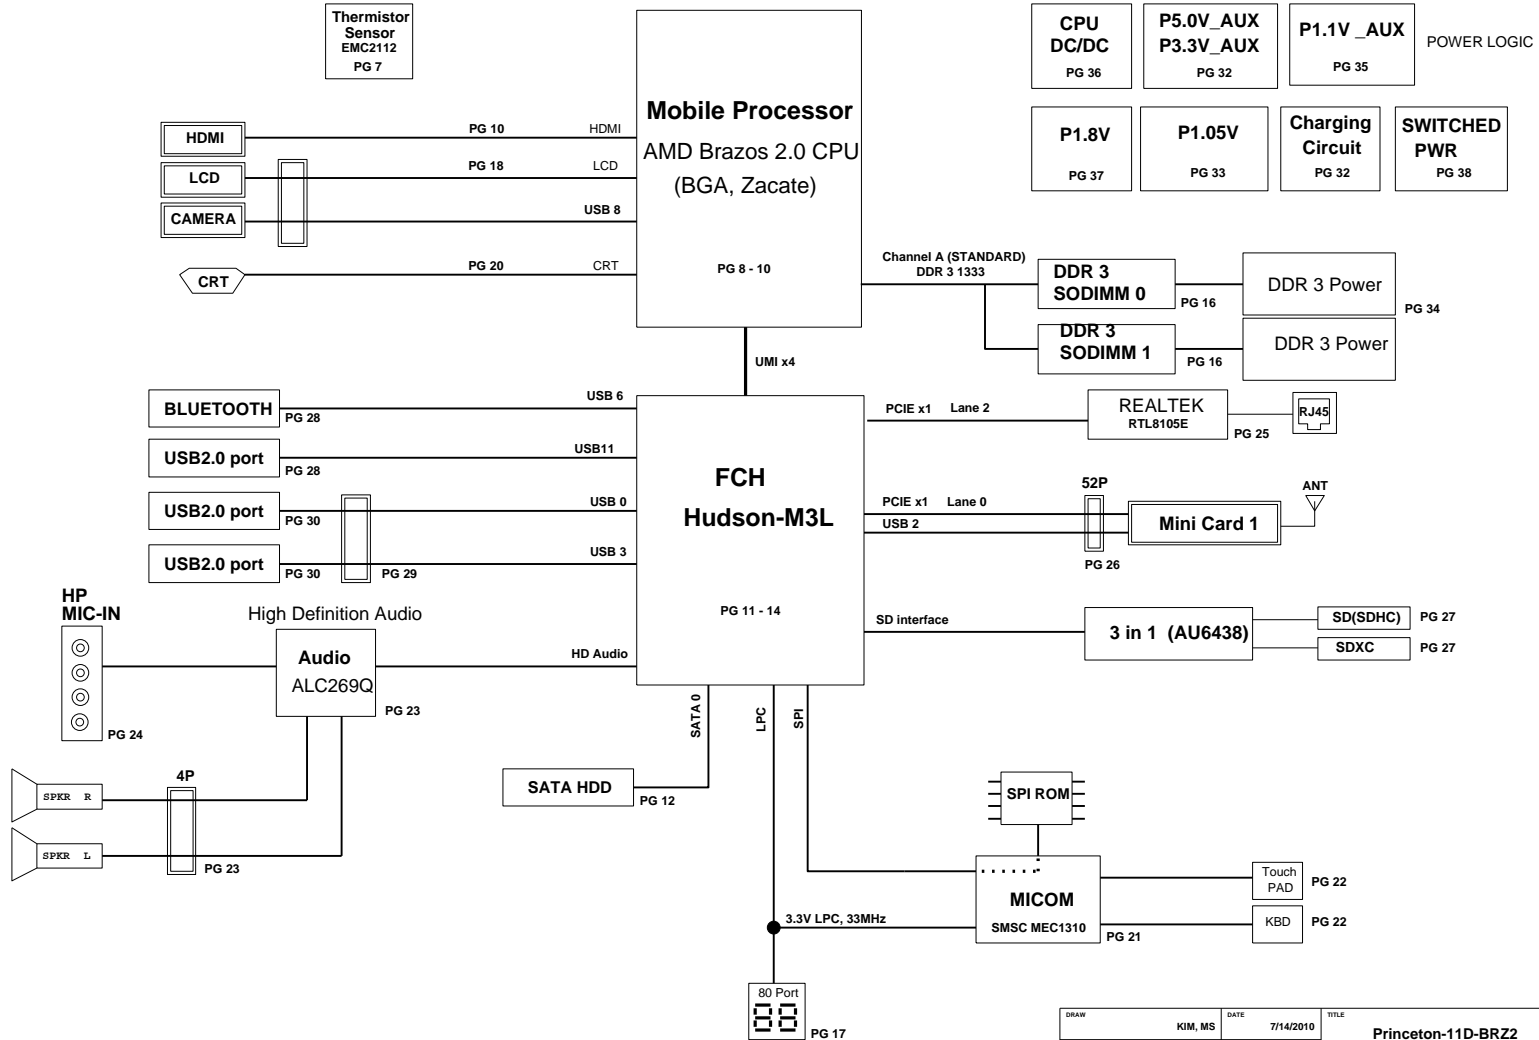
Thermistor Sensor EMC2112 PG 7

CPU DC/DC PG 36

P5.0V_AUX P3.3V_AUX PG 32

P1.1V _AUX PG 35

POWER LOGIC

P1.8V PG 37

P1.05V PG 33

Charging Circuit PG 32

SWITCHED PWR PG 38

Mobile Processor
AMD Brazos 2.0 CPU
(BGA, Zacate)
PG 8 - 10

HDMI PG 10 HDMI
LCD PG 18 LCD
CAMERA USB 8
CRT PG 20 CRT

Channel A (STANDARD) DDR 3 1333
DDR 3 SODIMM 0 PG 16
DDR 3 Power PG 34
DDR 3 SODIMM 1 PG 16
DDR 3 Power

UMI x4

BLUETOOTH PG 28 USB 6
USB2.0 port PG 28 USB11
USB2.0 port PG 30 USB 0
USB2.0 port PG 30 PG 29 USB 3

FCH
Hudson-M3L
PG 11 - 14

PCIE x1 Lane 2
REALTEK RTL8105E PG 25
RJ45

52P
ANT
PCIE x1 Lane 0
USB 2
Mini Card 1
PG 26

SD interface
3 in 1 (AU6438)
SD(SDHC) PG 27
SDXC PG 27

HP MIC-IN
PG 24
High Definition Audio
Audio ALC269Q PG 23
HD Audio

SATA 0
LPC
SPI

4P
SPKR R
SPKR L
PG 23

SATA HDD PG 12

SPI ROM

MICOM SMSC MEC1310 PG 21
Touch PAD PG 22
KBD PG 22

3.3V LPC, 33MHz

80 Port PG 17

DRAW KIM, MS DATE 7/14/2010 TITLE Princeton-11D-BRZ2